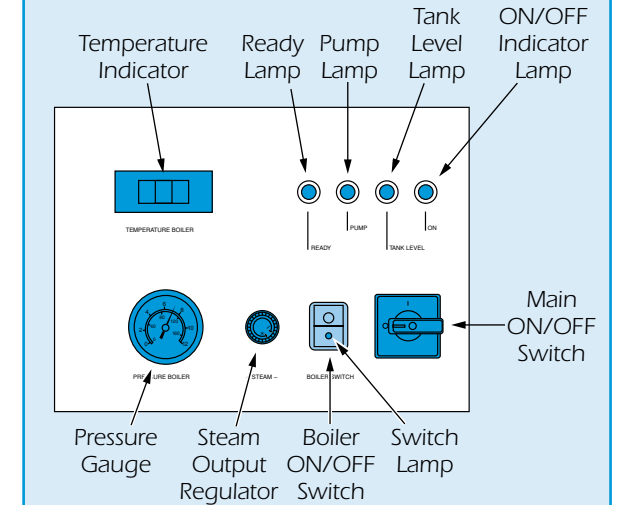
Temperature Indicator

Ready Lamp

Pump Lamp

Tank Level Lamp

ON/OFF Indicator Lamp

TEMPERATURE BOILER

READY

PUMP

TANK LEVEL

ON

PRE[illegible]URE BOILER

STEAM –

BOILER SWITCH

Main ON/OFF Switch

Pressure Gauge

Steam Output Regulator

Boiler ON/OFF Switch

Switch Lamp